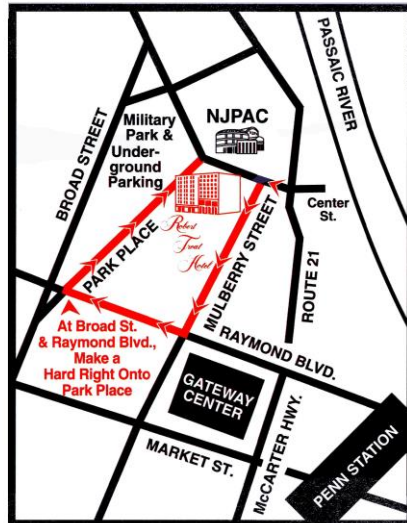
PASSAIC RIVER

NJPAC

Military Park & Underground Parking

BROAD STREET

Center St.

Robert Treat Hotel

PARK PLACE

MULBERRY STREET

ROUTE 21

At Broad St. & Raymond Blvd., Make a Hard Right Onto Park Place

RAYMOND BLVD.

GATEWAY CENTER

MARKET ST.

McCARTER HWY.

PENN STATION